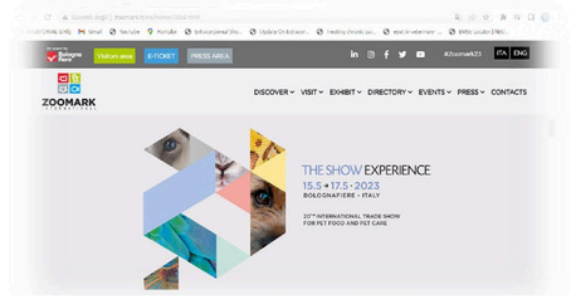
Visitors area E-TICKET PRESS AREA

#Zoomark23 ITA ENG

ZOOMARK INTERNATIONAL

DISCOVER ˅ VISIT ˅ EXHIBIT ˅ DIRECTORY ˅ EVENTS ˅ PRESS ˅ CONTACTS

THE SHOW EXPERIENCE

15.5 → 17.5 · 2023

BOLOGNAFIERE - ITALY

20TH INTERNATIONAL TRADE SHOW FOR PET FOOD AND PET CARE